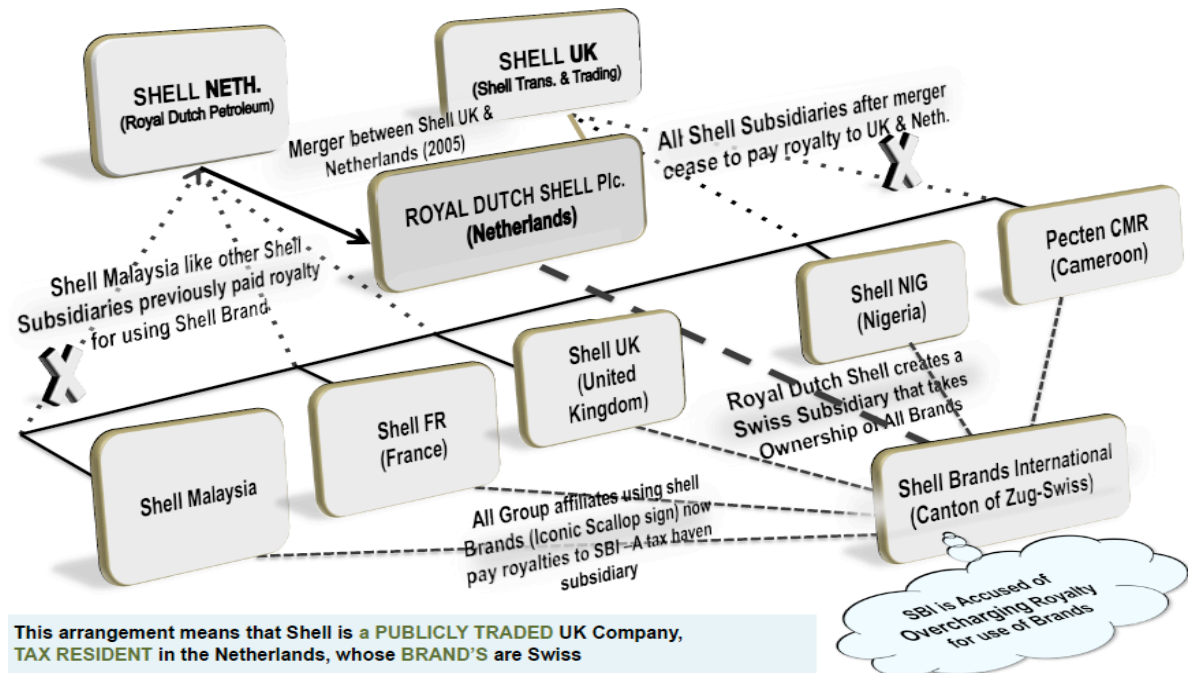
SHELL NETH.
(Royal Dutch Petroleum)

SHELL UK
(Shell Trans. & Trading)

Merger between Shell UK & Netherlands (2005)

All Shell Subsidiaries after merger cease to pay royalty to UK & Neth.

X

ROYAL DUTCH SHELL Plc.
(Netherlands)

Pecten CMR
(Cameroon)

Shell Malaysia like other Shell Subsidiaries previously paid royalty for using Shell Brand

X

Shell NIG
(Nigeria)

Shell UK
(United Kingdom)

Royal Dutch Shell creates a Swiss Subsidiary that takes Ownership of All Brands

Shell FR
(France)

Shell Malaysia

Shell Brands International
(Canton of Zug-Swiss)

All Group affiliates using shell Brands (Iconic Scallop sign) now pay royalties to SBI - A tax haven subsidiary

SBI is Accused of Overcharging Royalty for use of Brands

This arrangement means that Shell is a PUBLICLY TRADED UK Company, TAX RESIDENT in the Netherlands, whose BRAND'S are Swiss